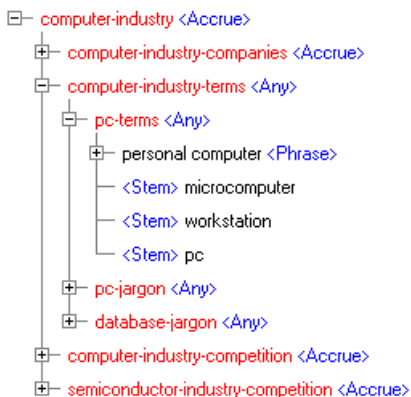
computer-industry <Accrue>
computer-industry-companies <Accrue>
computer-industry-terms <Any>
pc-terms <Any>
personal computer <Phrase>
<Stem> microcomputer
<Stem> workstation
<Stem> pc
pc-jargon <Any>
database-jargon <Any>
computer-industry-competition <Accrue>
semiconductor-industry-competition <Accrue>